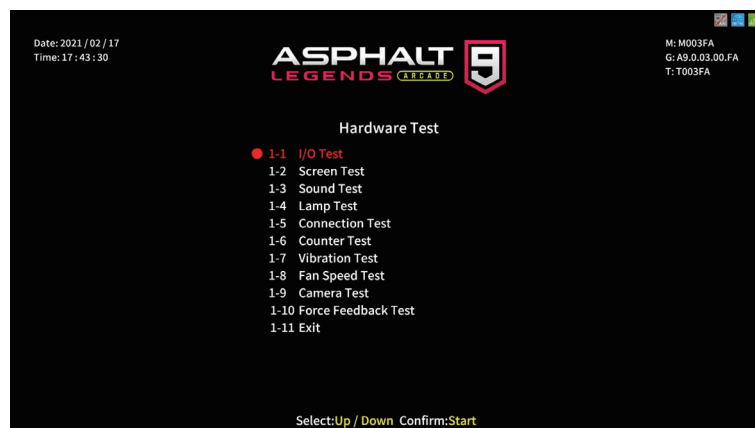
Date: 2021 / 02 / 17
Time: 17 : 43 : 30

ASPHALT 9
LEGENDS ARCADE

M: M003FA
G: A9.0.03.00.FA
T: T003FA

Hardware Test

1-1 I/O Test
1-2 Screen Test
1-3 Sound Test
1-4 Lamp Test
1-5 Connection Test
1-6 Counter Test
1-7 Vibration Test
1-8 Fan Speed Test
1-9 Camera Test
1-10 Force Feedback Test
1-11 Exit

Select:Up / Down Confirm:Start